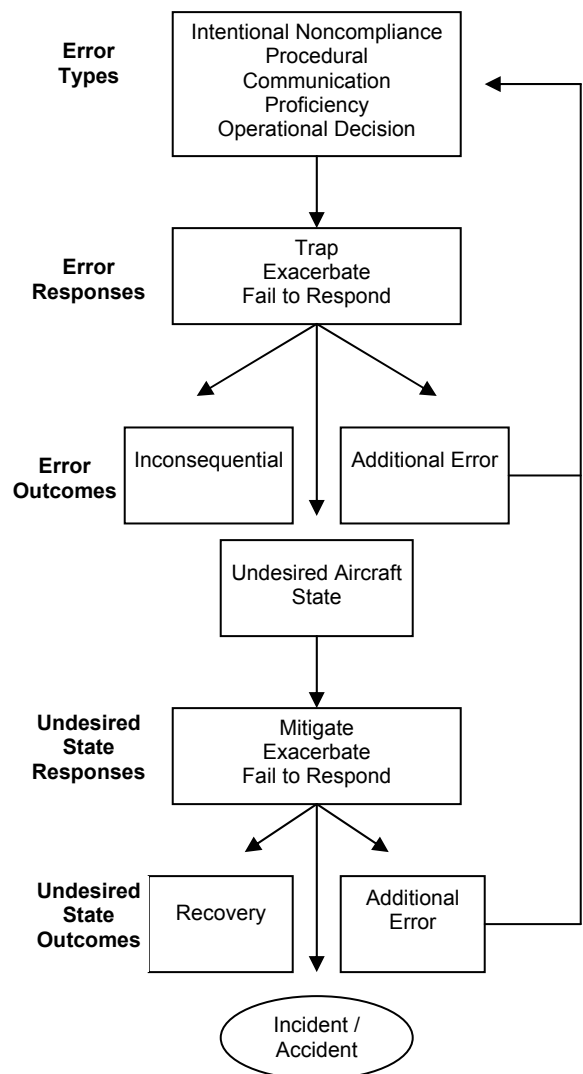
Error Types

Intentional Noncompliance
Procedural
Communication
Proficiency
Operational Decision

Error Responses

Trap
Exacerbate
Fail to Respond

Error Outcomes

Inconsequential

Additional Error

Undesired Aircraft State

Undesired State Responses

Mitigate
Exacerbate
Fail to Respond

Undesired State Outcomes

Recovery

Additional Error

Incident / Accident